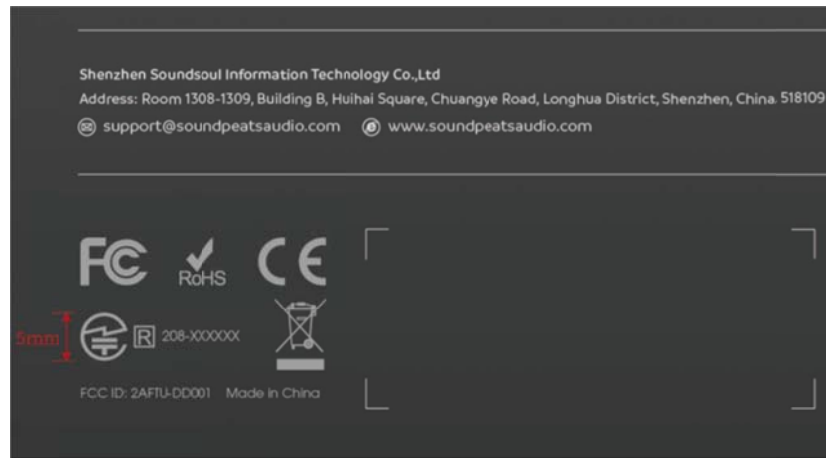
Shenzhen Soundsoul Information Technology Co.,Ltd
Address: Room 1308-1309, Building B, Huihai Square, Chuangye Road, Longhua District, Shenzhen, China. 518109
support@soundpeatsaudio.com www.soundpeatsaudio.com

FC RoHS CE

5mm R 208-XXXXXX

FCC ID: 2AFTU-DD001 Made in China